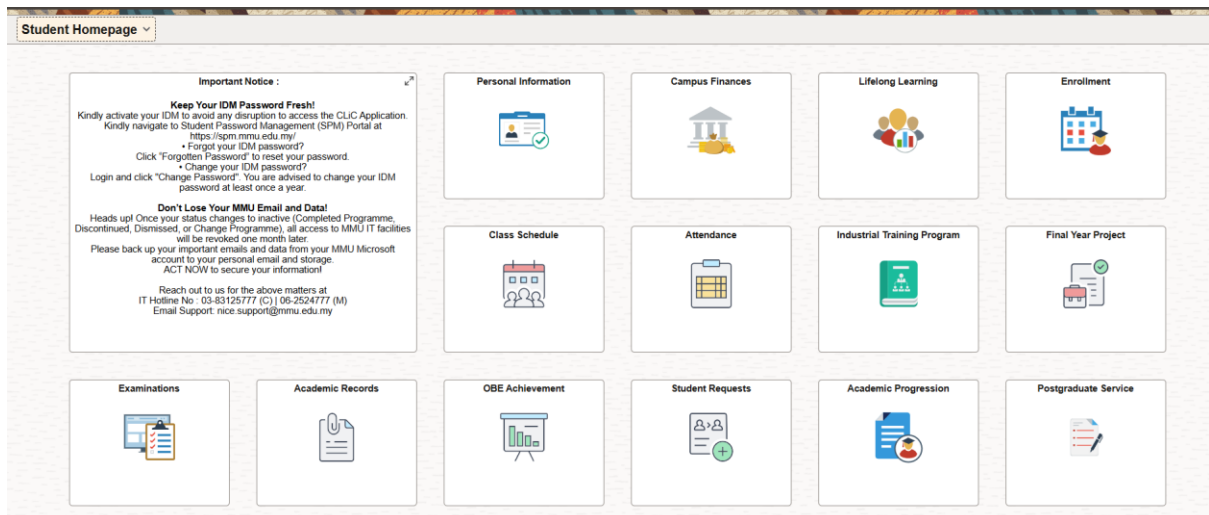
Student Homepage

Important Notice :

Keep Your IDM Password Fresh!
Kindly activate your IDM to avoid any disruption to access the CLiC Application. Kindly navigate to Student Password Management (SPM) Portal at https://spm.mmu.edu.my/
• Forgot your IDM password?
Click "Forgotten Password" to reset your password.
• Change your IDM password?
Login and click "Change Password". You are advised to change your IDM password at least once a year.

Don't Lose Your MMU Email and Data!
Heads up! Once your status changes to inactive (Completed Programme, Discontinued, Dismissed, or Change Programme), all access to MMU IT facilities will be revoked one month later.
Please back up your important emails and data from your MMU Microsoft account to your personal email and storage.
ACT NOW to secure your information!

Reach out to us for the above matters at
IT Hotline No : 03-83125777 (C) | 06-2524777 (M)
Email Support: nice.support@mmu.edu.my

Personal Information

Campus Finances

Lifelong Learning

Enrollment

Class Schedule

Attendance

Industrial Training Program

Final Year Project

Examinations

Academic Records

OBE Achievement

Student Requests

Academic Progression

Postgraduate Service